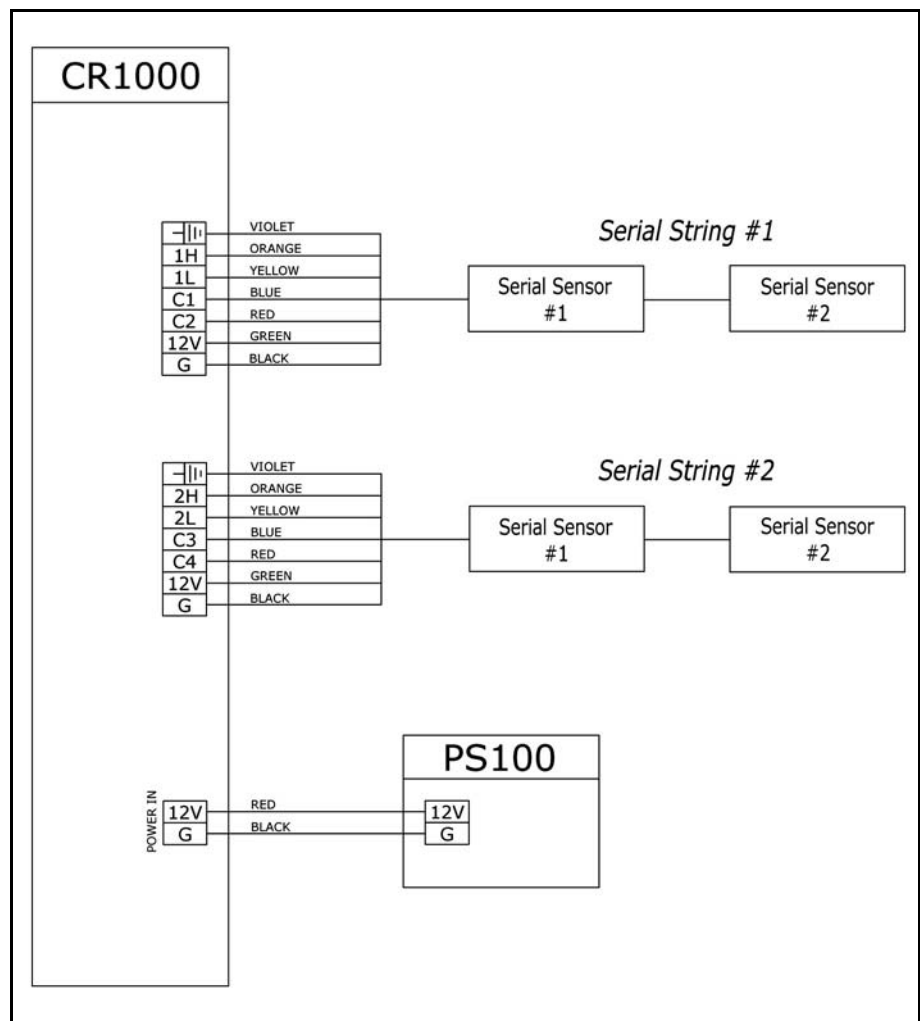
CR1000

1H
1L
C1
C2
12V
G

VIOLET
ORANGE
YELLOW
BLUE
RED
GREEN
BLACK

Serial String #1

Serial Sensor #1

Serial Sensor #2

2H
2L
C3
C4
12V
G

VIOLET
ORANGE
YELLOW
BLUE
RED
GREEN
BLACK

Serial String #2

Serial Sensor #1

Serial Sensor #2

PS100

POWER IN
12V
G

RED
BLACK

12V
G